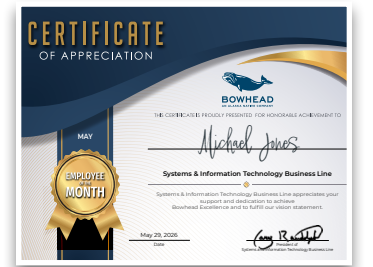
CERTIFICATE
OF APPRECIATION

BOWHEAD
AN ALASKA NATIVE COMPANY

THIS CERTIFICATE IS PROUDLY PRESENTED FOR HONORABLE ACHIEVEMENT TO

Michael Jones

Systems & Information Technology Business Line

Systems & Information Technology Business Line appreciates your support and dedication to achieve Bowhead Excellence and to fulfill our vision statement.

MAY

EMPLOYEE OF THE MONTH

May 29, 2026
Date

President of
Systems & Information Technology Business Line